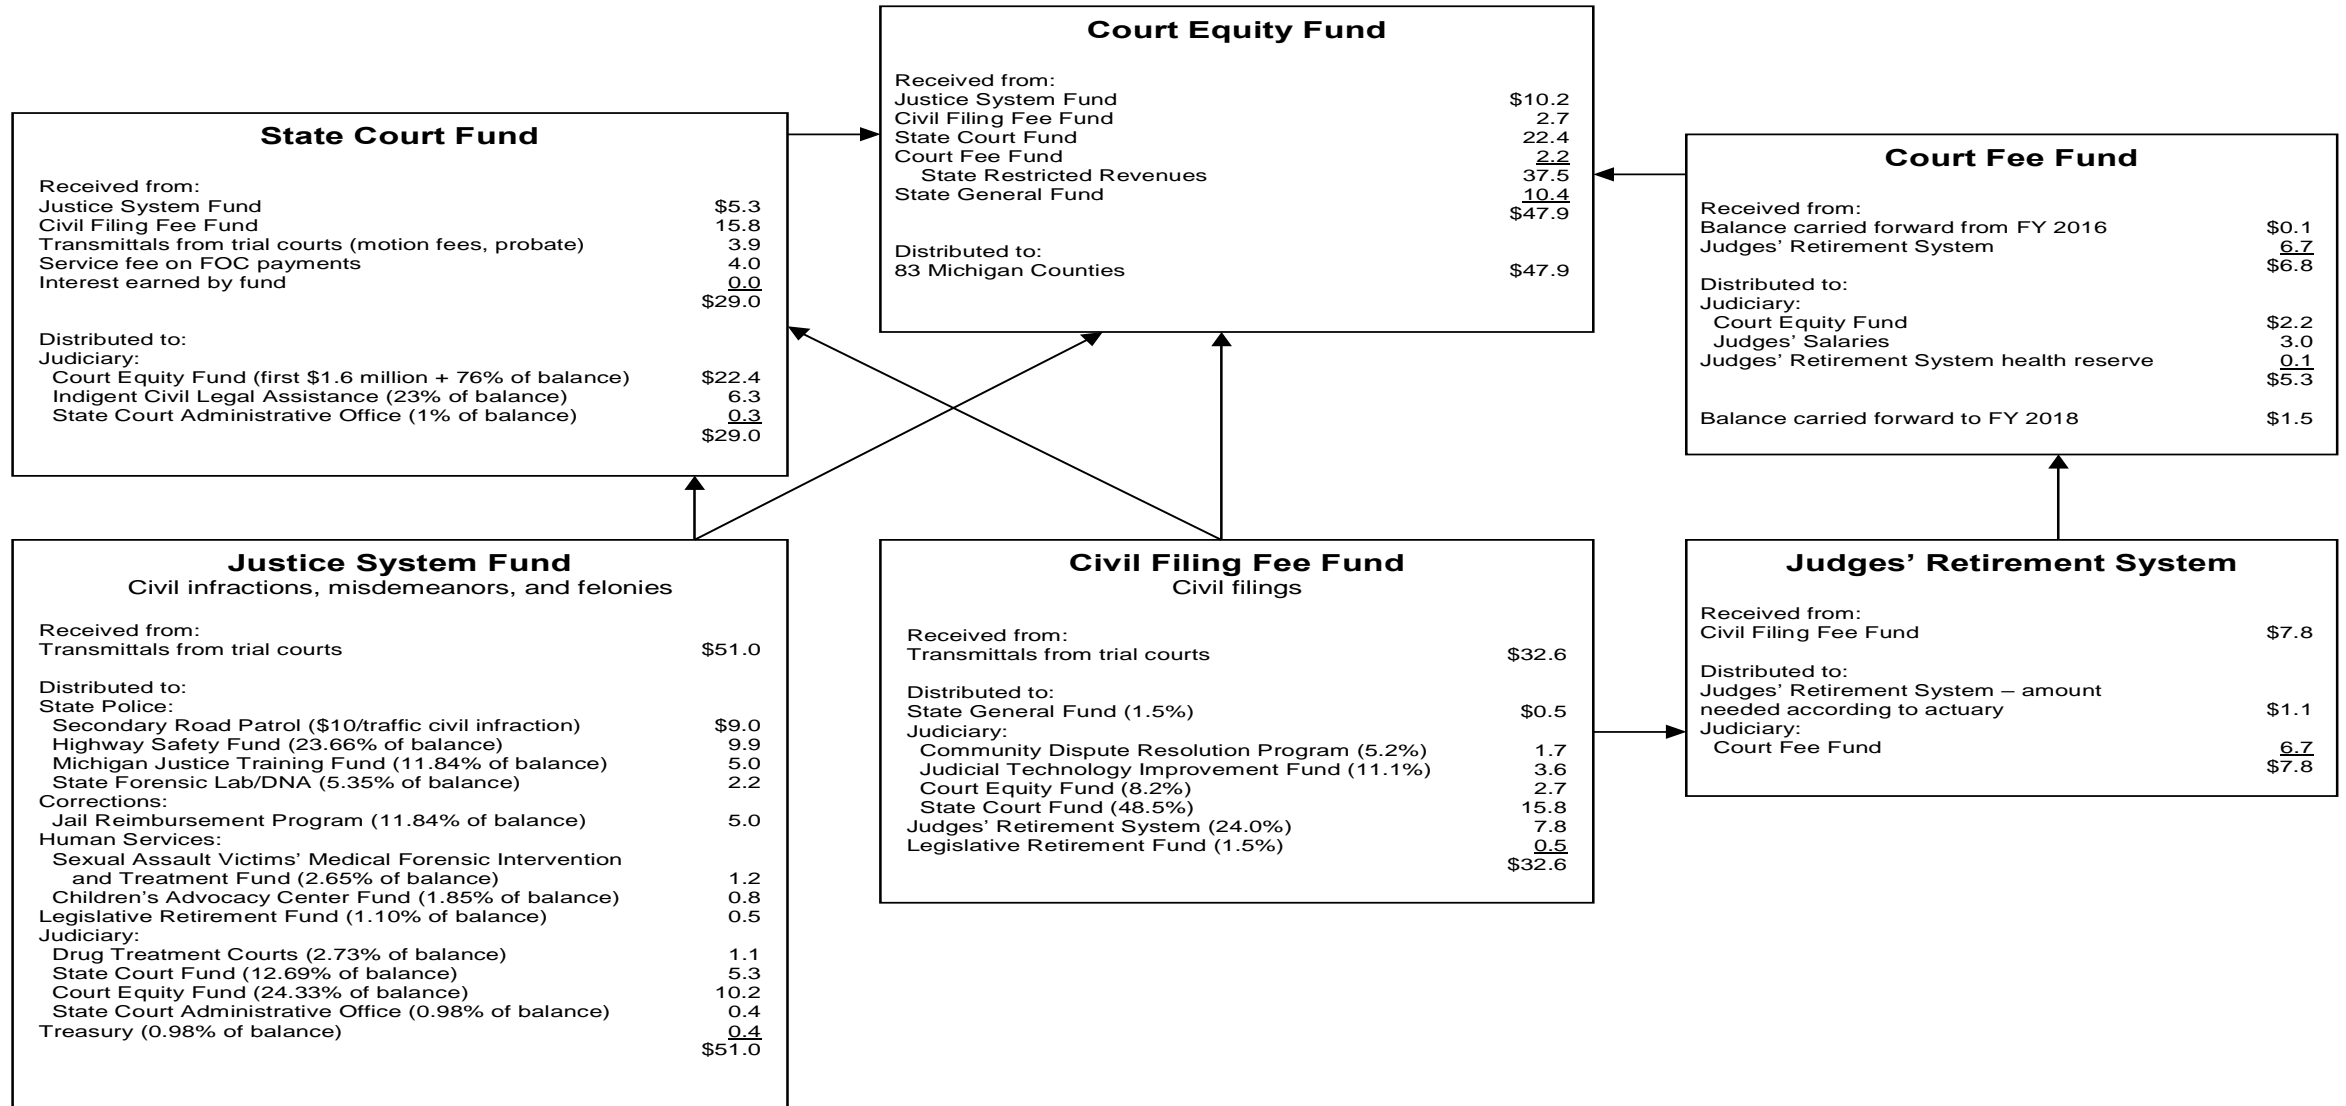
Court Equity Fund

Received from:
Justice System Fund $10.2
Civil Filing Fee Fund 2.7
State Court Fund 22.4
Court Fee Fund 2.2
State Restricted Revenues 37.5
State General Fund 10.4
$47.9

Distributed to:
83 Michigan Counties $47.9

State Court Fund

Received from:
Justice System Fund $5.3
Civil Filing Fee Fund 15.8
Transmittals from trial courts (motion fees, probate) 3.9
Service fee on FOC payments 4.0
Interest earned by fund 0.0
$29.0

Distributed to:
Judiciary:
Court Equity Fund (first $1.6 million + 76% of balance) $22.4
Indigent Civil Legal Assistance (23% of balance) 6.3
State Court Administrative Office (1% of balance) 0.3
$29.0

Court Fee Fund

Received from:
Balance carried forward from FY 2016 $0.1
Judges' Retirement System 6.7
$6.8

Distributed to:
Judiciary:
Court Equity Fund $2.2
Judges' Salaries 3.0
Judges' Retirement System health reserve 0.1
$5.3

Balance carried forward to FY 2018 $1.5

Justice System Fund
Civil infractions, misdemeanors, and felonies

Received from:
Transmittals from trial courts $51.0

Distributed to:
State Police:
Secondary Road Patrol ($10/traffic civil infraction) $9.0
Highway Safety Fund (23.66% of balance) 9.9
Michigan Justice Training Fund (11.84% of balance) 5.0
State Forensic Lab/DNA (5.35% of balance) 2.2
Corrections:
Jail Reimbursement Program (11.84% of balance) 5.0
Human Services:
Sexual Assault Victims' Medical Forensic Intervention and Treatment Fund (2.65% of balance) 1.2
Children's Advocacy Center Fund (1.85% of balance) 0.8
Legislative Retirement Fund (1.10% of balance) 0.5
Judiciary:
Drug Treatment Courts (2.73% of balance) 1.1
State Court Fund (12.69% of balance) 5.3
Court Equity Fund (24.33% of balance) 10.2
State Court Administrative Office (0.98% of balance) 0.4
Treasury (0.98% of balance) 0.4
$51.0

Civil Filing Fee Fund
Civil filings

Received from:
Transmittals from trial courts $32.6

Distributed to:
State General Fund (1.5%) $0.5
Judiciary:
Community Dispute Resolution Program (5.2%) 1.7
Judicial Technology Improvement Fund (11.1%) 3.6
Court Equity Fund (8.2%) 2.7
State Court Fund (48.5%) 15.8
Judges' Retirement System (24.0%) 7.8
Legislative Retirement Fund (1.5%) 0.5
$32.6

Judges' Retirement System

Received from:
Civil Filing Fee Fund $7.8

Distributed to:
Judges' Retirement System – amount needed according to actuary $1.1
Judiciary:
Court Fee Fund 6.7
$7.8